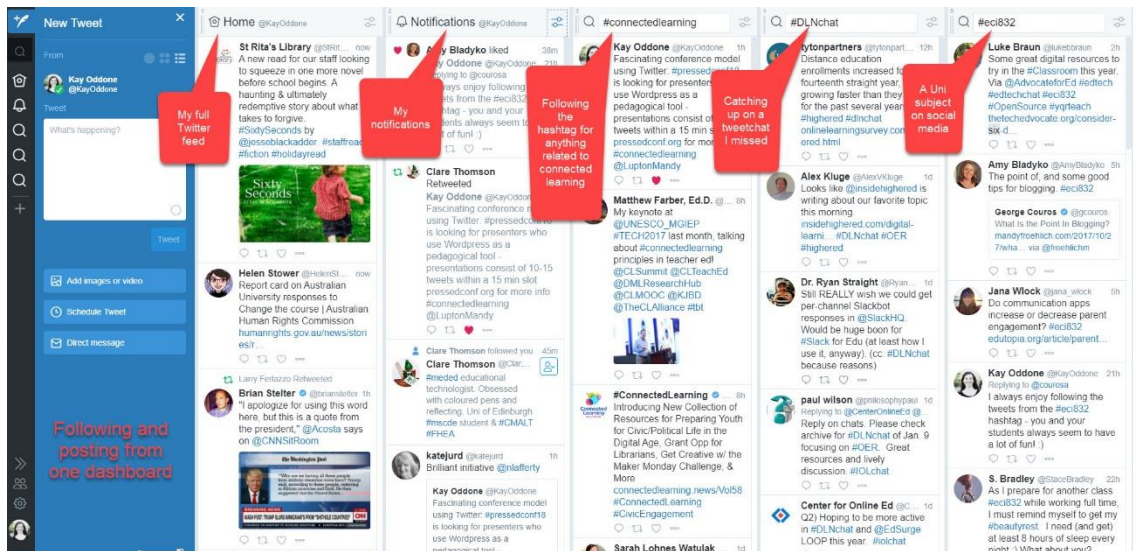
New Tweet

From

Kay Oddone
@KayOddone

Tweet

What's happening?

Tweet

Add images or video

Schedule Tweet

Direct message

Following and posting from one dashboard

Home @KayOddone

St Rita's Library @StRit... now
A new read for our staff looking to squeeze in one more novel before school begins. A haunting & ultimately redemptive story about what it takes to forgive. #SixtySeconds by @jessebIackadder #staffread #fiction #holidayread

Sixty Seconds

My full Twitter feed

Helen Stower @HelenSt... now
Report card on Australian University responses to Change the course | Australian Human Rights Commission humanrights.gov.au/news/stories/r...

Larry Ferlazzo Retweeted
Brian Stelter @brianstelter 1h
"I apologize for using this word here, but this is a quote from the president," @Acosta says on @CNNSitRoom

Notifications @KayOddone

Amy Bladyko liked 38m
Kay Oddone @KayOddone
Replying to @courosa
I always enjoy following the tweets from the #eci832 hashtag - you and your students always seem to have a lot of fun! :)

My notifications

Clare Thomson
Retweeted
Kay Oddone @KayOddone
Fascinating conference model using Twitter. #pressedconf18 is looking for presenters who use Wordpress as a pedagogical tool - presentations consist of 10-15 tweets within a 15 min slot pressedconf.org for more info #connectedlearning @LuptonMandy

Clare Thomson followed you 45m
Clare Thomson @Clar...
#meded educational technologist. Obsessed with coloured pens and reflecting. Uni of Edinburgh #mscde student & #CMALT #FHEA

katejurd @katejurd 1h
Brilliant initiative @nlafferty

Kay Oddone @KayOddone
Fascinating conference model using Twitter. #pressedconf18 is looking for presenters who use Wordpress as a pedagogical tool -

#connectedlearning

Kay Oddone @KayOddone 1h
Fascinating conference model using Twitter. #pressedconf18 is looking for presenters who use Wordpress as a pedagogical tool - presentations consist of 10-15 tweets within a 15 min slot pressedconf.org for more info #connectedlearning @LuptonMandy

Following the hashtag for anything related to connected learning

Matthew Farber, Ed.D. @... 8h
My keynote at @UNESCO_MGIEP #TECH2017 last month, talking about #connectedlearning principles in teacher ed! @CLSummit @CLTeachEd @DMLResearchHub @CLMOOC @KJBD @TheCLAlliance #tbt

#ConnectedLearning 8h
Introducing New Collection of Resources for Preparing Youth for Civic/Political Life in the Digital Age, Grant Opp for Librarians, Get Creative w/ the Maker Monday Challenge, & More connectedlearning.news/Vol58 #ConnectedLearning #CivicEngagement

Sarah Lohnes Watulak 1d

#DLNchat

tytonpartners @tytonpart... 12h
Distance education enrollments increased for the fourteenth straight year, growing faster than they have for the past several years. #highered #dlnchat onlinelearningsurvey.com/reports/.../red.html

Catching up on a tweetchat I missed

Alex Kluge @AlexVKluge 1d
Looks like @insidehighered is writing about our favorite topic this morning. insidehighered.com/digital-learni... #DLNchat #OER #highered

Dr. Ryan Straight @Ryan... 1d
Still REALLY wish we could get per-channel Slackbot responses in @SlackHQ. Would be huge boon for #Slack for Edu (at least how I use it, anyway). (cc. #DLNchat because reasons)

paul wilson @philosophypaul 1d
Replying to @CenterOnlineEd
Reply on chats. Please check archive for #DLNchat of Jan. 9 focusing on #OER. Great resources and lively discussion. #IOLchat

Center for Online Ed @C... 1d
Q2) Hoping to be more active in #DLNchat and @EdSurge LOOP this year. #iolchat

#eci832

Luke Braun @lukebbraun 2h
Some great digital resources to try in the #Classroom this year. Via @AdvocateforEd #edtech #edtechchat #eci832 #OpenSource #yqrteach thetechedvocate.org/consider-six-d...

A Uni subject on social media

Amy Bladyko @AmyBladyko 5h
The point of, and some good tips for blogging. #eci832

George Couros @gcouros
What Is the Point In Blogging? mandyfroehlich.com/2017/10/27/wha... via @froehlichm

Jana Wlock @jana_wlock 5h
Do communication apps increase or decrease parent engagement? #eci832 edutopia.org/article/parent...

Kay Oddone @KayOddone 21h
Replying to @courosa
I always enjoy following the tweets from the #eci832 hashtag - you and your students always seem to have a lot of fun! :)

S. Bradley @StaceBradley 1d
As I prepare for another class #eci832 while working full time, I must remind myself to get my #beautyrest. I need (and get) at least 8 hours of sleep every night :) What about you?